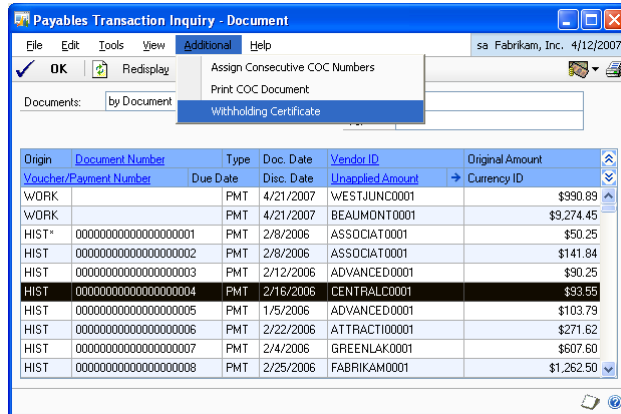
Payables Transaction Inquiry - Document

File Edit Tools View Additional Help sa Fabrikam, Inc. 4/12/2007

OK Redisplay

Assign Consecutive COC Numbers
Print COC Document
Withholding Certificate

Documents: by Document

| Origin | Document Number | | Type | Doc. Date | Vendor ID | Original Amount |
|---|---|---|---|---|---|---|
| Voucher/Payment Number | | Due Date | | Disc. Date | Unapplied Amount | Currency ID |
| WORK | | | PMT | 4/21/2007 | WESTJUNC0001 | $990.89 |
| WORK | | | PMT | 4/21/2007 | BEAUMONT0001 | $9,274.45 |
| HIST* | 00000000000000000001 | | PMT | 2/8/2006 | ASSOCIAT0001 | $50.25 |
| HIST | 00000000000000000002 | | PMT | 2/8/2006 | ASSOCIAT0001 | $141.84 |
| HIST | 00000000000000000003 | | PMT | 2/12/2006 | ADVANCED0001 | $90.25 |
| HIST | 00000000000000000004 | | PMT | 2/16/2006 | CENTRALC0001 | $93.55 |
| HIST | 00000000000000000005 | | PMT | 1/5/2006 | ADVANCED0001 | $103.79 |
| HIST | 00000000000000000006 | | PMT | 2/22/2006 | ATTRACTI0001 | $271.62 |
| HIST | 00000000000000000007 | | PMT | 2/4/2006 | GREENLAK0001 | $607.60 |
| HIST | 00000000000000000008 | | PMT | 2/25/2006 | FABRIKAM0001 | $1,262.50 |